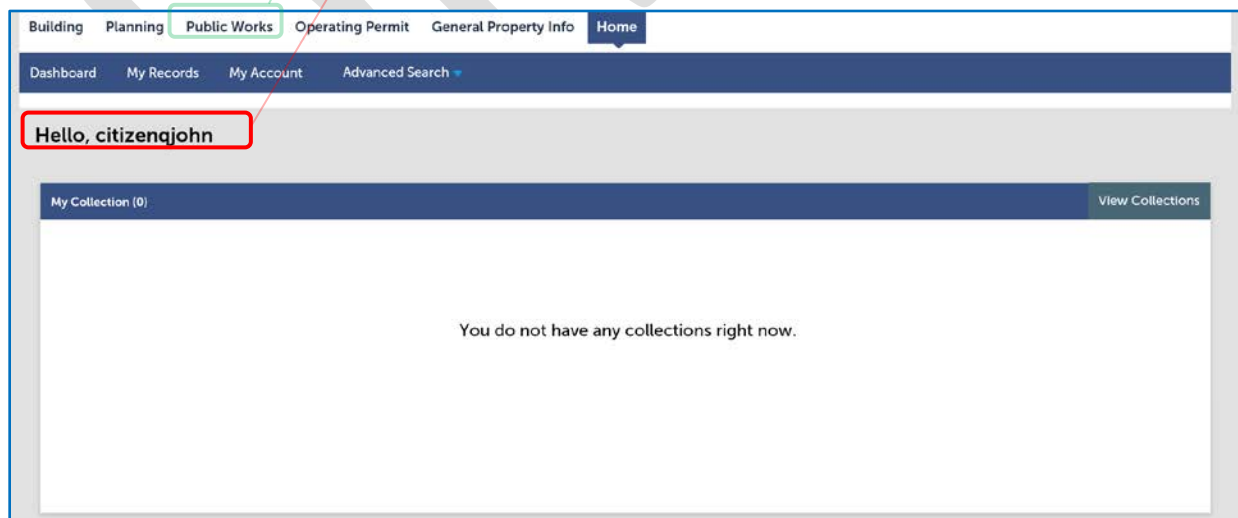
Building Planning Public Works Operating Permit General Property Info Home

Dashboard My Records My Account Advanced Search

Hello, citizenqjohn

My Collection (0)

View Collections

You do not have any collections right now.